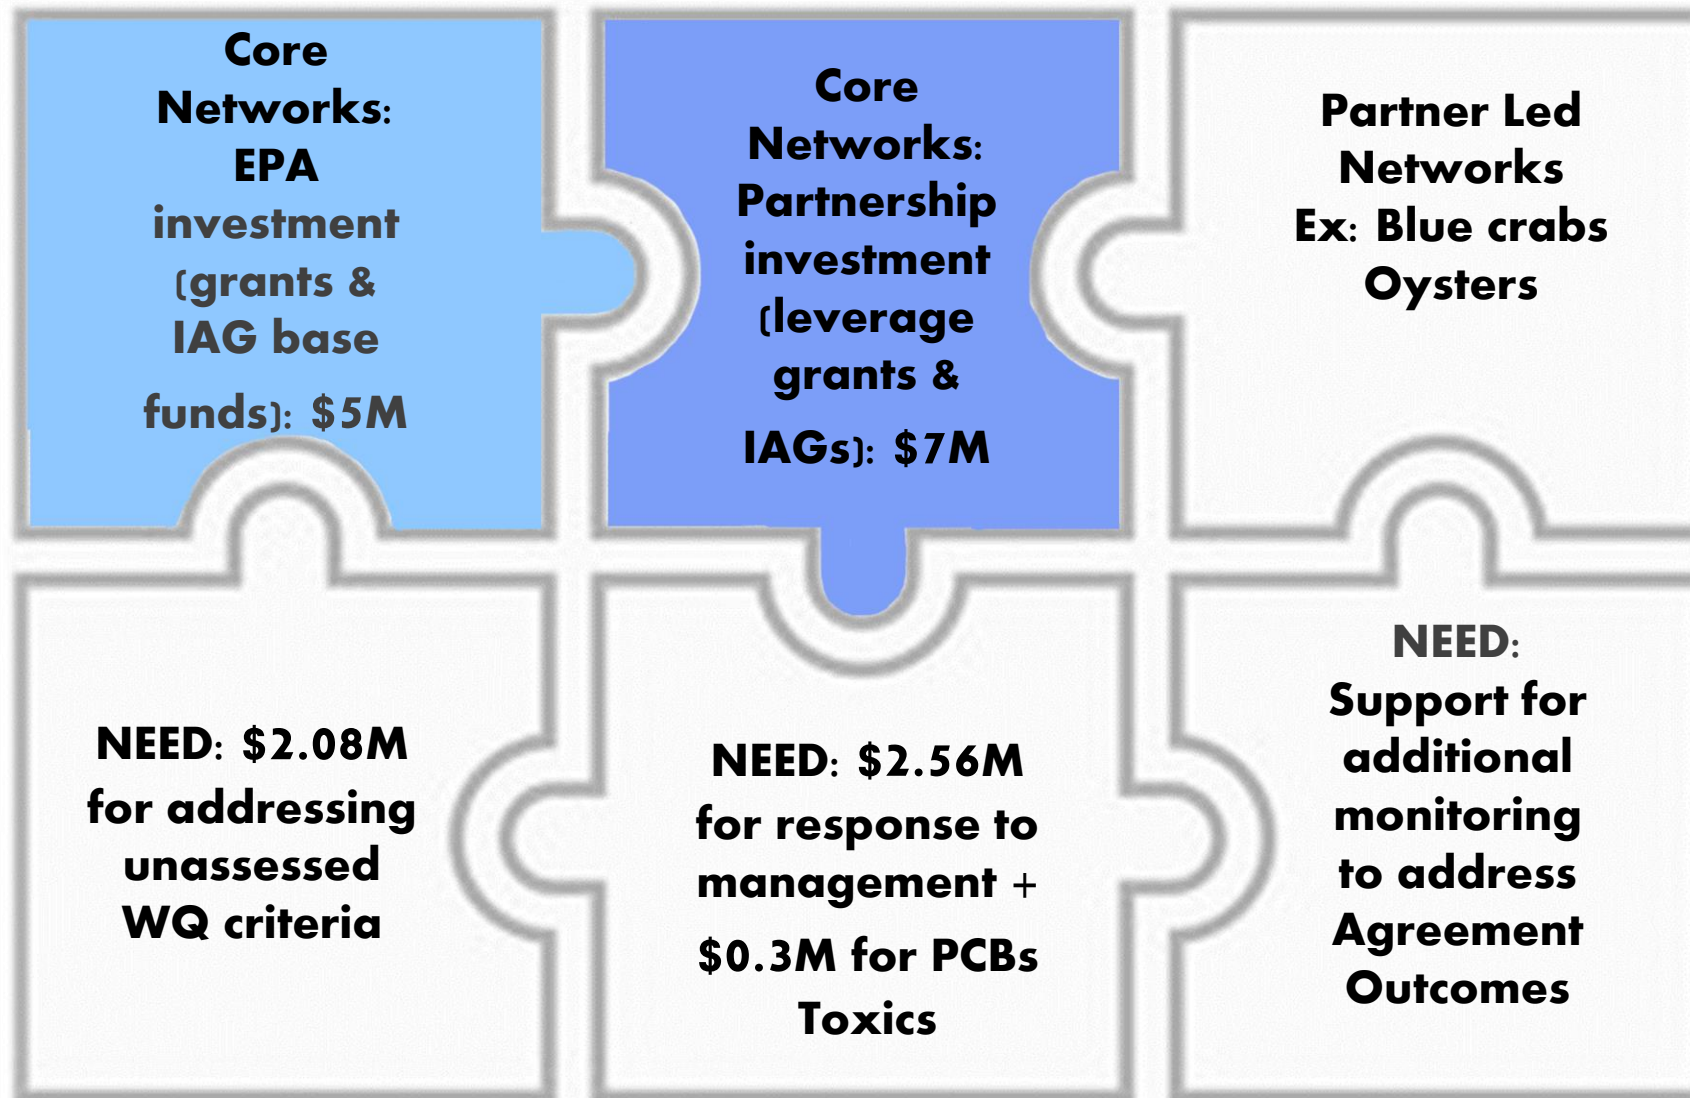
Core Networks: EPA investment (grants & IAG base funds): $5M

Core Networks: Partnership investment (leverage grants & IAGs): $7M

Partner Led Networks Ex: Blue crabs Oysters

NEED: $2.08M for addressing unassessed WQ criteria

NEED: $2.56M for response to management + $0.3M for PCBs Toxics

NEED: Support for additional monitoring to address Agreement Outcomes